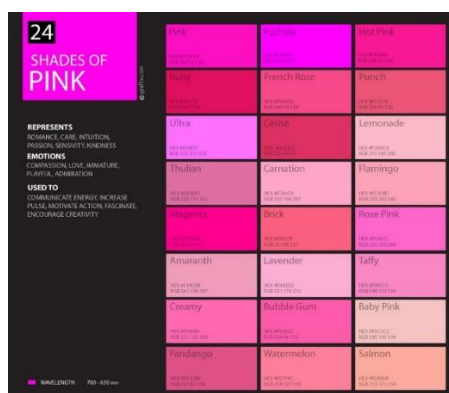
24
SHADES OF
PINK

© graf1x.com

REPRESENTS
ROMANCE, CARE, INTUITION, PASSION, SENSITIVITY, KINDNESS
EMOTIONS
COMPASSION, LOVE, IMMATURE, PLAYFUL, ADMIRATION

USED TO
COMMUNICATE ENERGY, INCREASE PULSE, MOTIVATE ACTION, FASCINATE, ENCOURAGE CREATIVITY

WAVELENGTH 700 - 635 nm

Pink
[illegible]

Fuchsia
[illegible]

Hot Pink
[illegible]

Ruby
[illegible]

French Rose
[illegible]

Punch
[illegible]

Ultra
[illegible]

Cerise
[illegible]

Lemonade
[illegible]

Thulian
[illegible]

Carnation
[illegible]

Flamingo
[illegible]

Magenta
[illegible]

Brick
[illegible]

Rose Pink
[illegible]

Amaranth
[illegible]

Lavender
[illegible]

Taffy
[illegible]

Creamy
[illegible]

Bubble Gum
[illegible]

Baby Pink
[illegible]

Fandango
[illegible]

Watermelon
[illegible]

Salmon
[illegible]